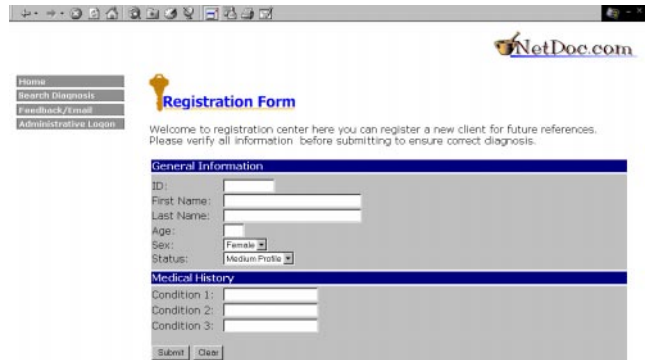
NetDoc.com

Home
Search Diagnosis
Feedback/Email
Administrative Logon

Registration Form

Welcome to registration center here you can register a new client for future references. Please verify all information before submitting to ensure correct diagnosis.

General Information
ID:
First Name:
Last Name:
Age:
Sex: Female
Status: Medium Profile

Medical History
Condition 1:
Condition 2:
Condition 3:

Submit Clear